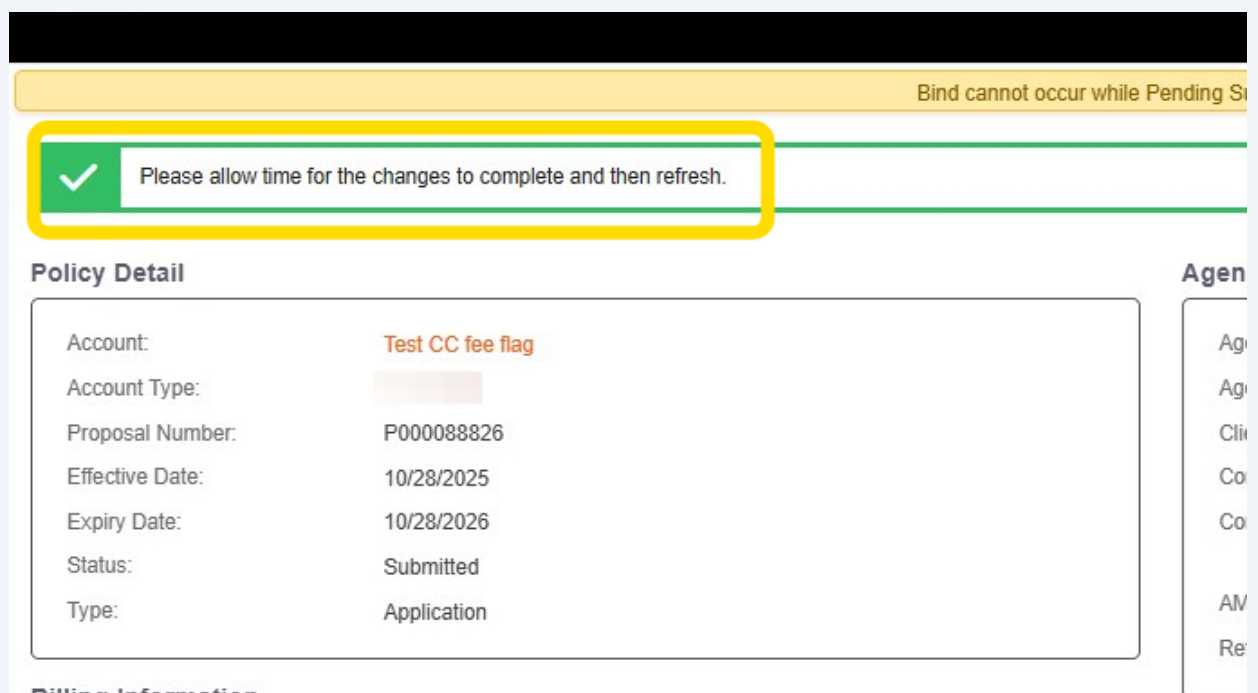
Bind cannot occur while Pending Su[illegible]

Please allow time for the changes to complete and then refresh.

Policy Detail

| | |
|---|---|
| Account: | Test CC fee flag |
| Account Type: | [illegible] |
| Proposal Number: | P000088826 |
| Effective Date: | 10/28/2025 |
| Expiry Date: | 10/28/2026 |
| Status: | Submitted |
| Type: | Application |

Agen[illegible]

Ag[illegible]
Ag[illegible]
Cli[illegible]
Co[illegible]
Co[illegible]
AM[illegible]
Re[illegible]

Billing Information